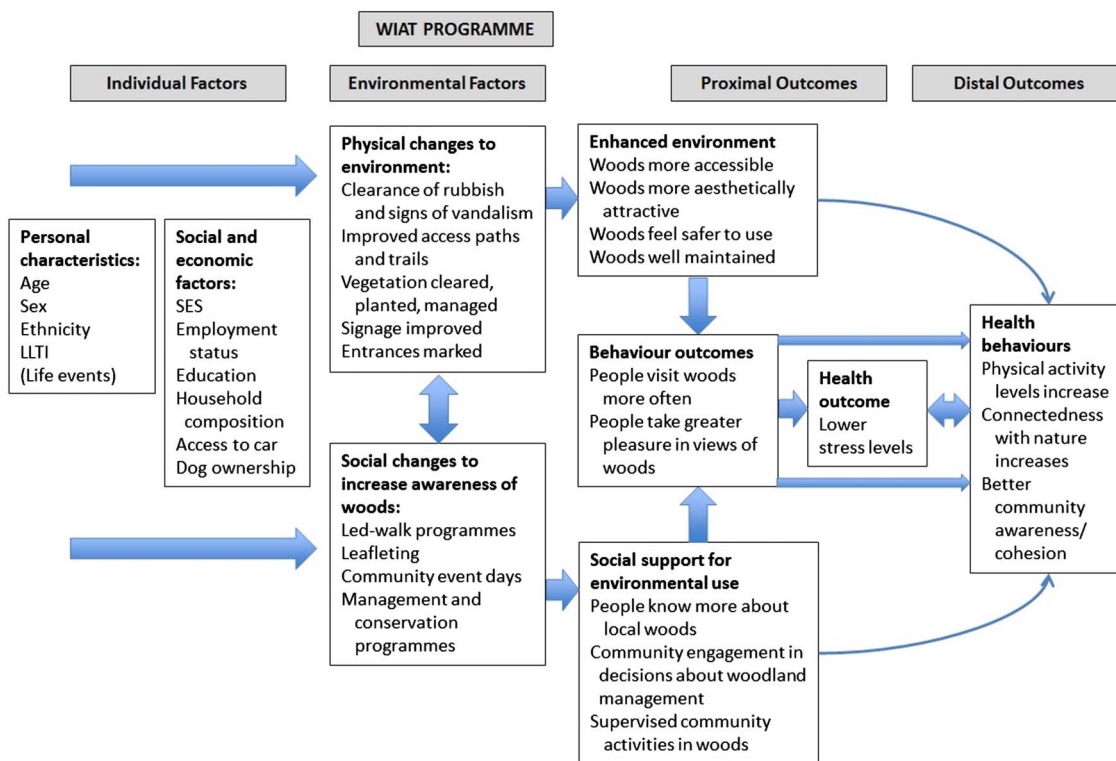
WIAT PROGRAMME

Individual Factors

Environmental Factors

Proximal Outcomes

Distal Outcomes

Personal characteristics:
Age
Sex
Ethnicity
LLTI
(Life events)

Social and economic factors:
SES
Employment status
Education
Household composition
Access to car
Dog ownership

Physical changes to environment:
Clearance of rubbish and signs of vandalism
Improved access paths and trails
Vegetation cleared, planted, managed
Signage improved
Entrances marked

Social changes to increase awareness of woods:
Led-walk programmes
Leafleting
Community event days
Management and conservation programmes

Enhanced environment
Woods more accessible
Woods more aesthetically attractive
Woods feel safer to use
Woods well maintained

Behaviour outcomes
People visit woods more often
People take greater pleasure in views of woods

Health outcome
Lower stress levels

Social support for environmental use
People know more about local woods
Community engagement in decisions about woodland management
Supervised community activities in woods

Health behaviours
Physical activity levels increase
Connectedness with nature increases
Better community awareness/ cohesion